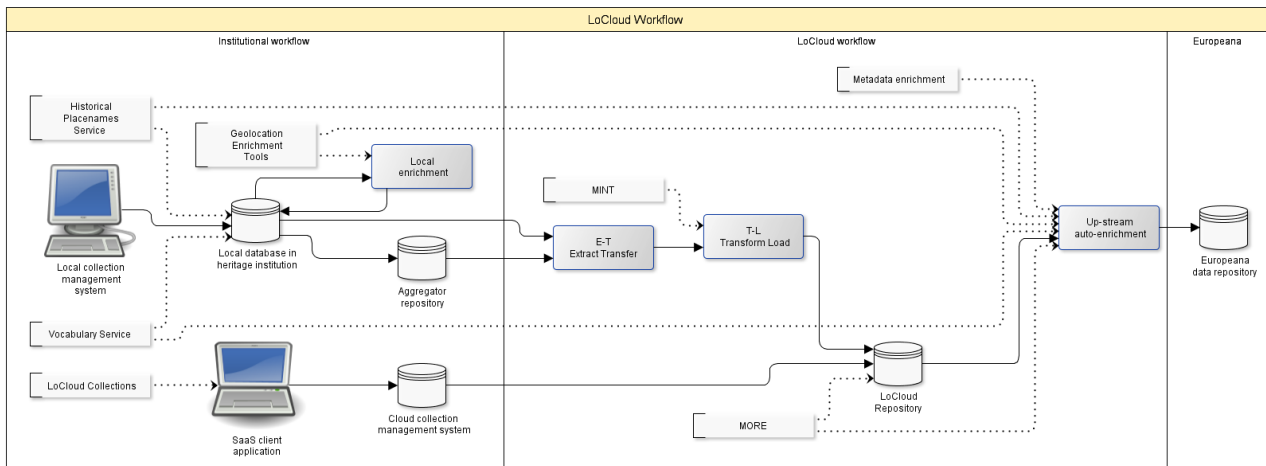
LoCloud Workflow

Institutional workflow

LoCloud workflow

Europeana

Metadata enrichment

Historical Placenames Service

Geolocation Enrichment Tools

Local enrichment

MINT

Up-stream auto-enrichment

Europeana data repository

T-L Transform Load

E-T Extract Transfer

Local database in heritage institution

Local collection management system

Aggregator repository

Vocabulary Service

LoCloud Collections

LoCloud Repository

Cloud collection management system

SaaS client application

MORE